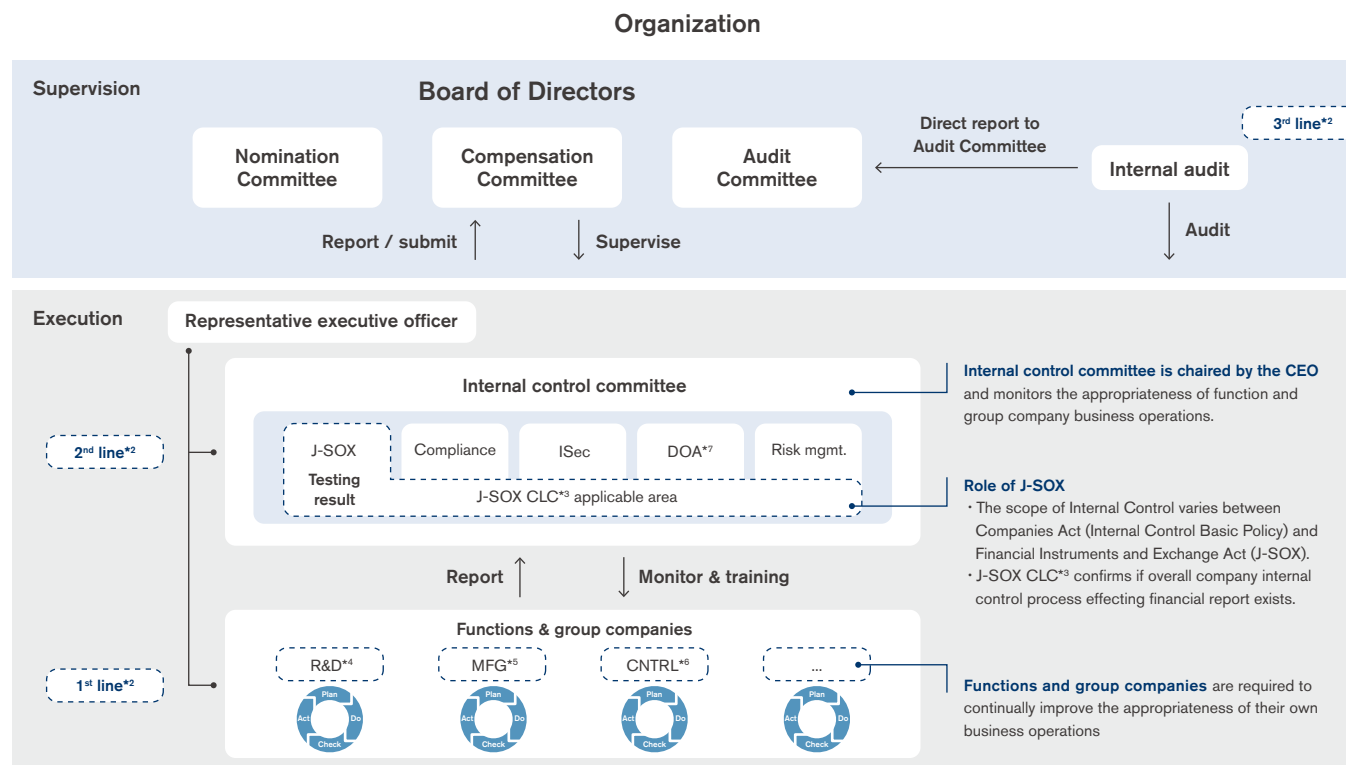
Organization

Supervision

Board of Directors

Nomination Committee

Compensation Committee

Audit Committee

Direct report to Audit Committee

3$^{rd}$ line*$^{2}$

Internal audit

Report / submit

Supervise

Audit

Execution

Representative executive officer

Internal control committee

J-SOX

Testing result

Compliance

ISec

DOA*$^{7}$

Risk mgmt.

J-SOX CLC*$^{3}$ applicable area

2$^{nd}$ line*$^{2}$

Internal control committee is chaired by the CEO and monitors the appropriateness of function and group company business operations.

Role of J-SOX
・The scope of Internal Control varies between Companies Act (Internal Control Basic Policy) and Financial Instruments and Exchange Act (J-SOX).
・J-SOX CLC*$^{3}$ confirms if overall company internal control process effecting financial report exists.

Report

Monitor & training

Functions & group companies

R&D*$^{4}$

MFG*$^{5}$

CNTRL*$^{6}$

...

Plan Do Check Act

Plan Do Check Act

Plan Do Check Act

Plan Do Check Act

1$^{st}$ line*$^{2}$

Functions and group companies are required to continually improve the appropriateness of their own business operations